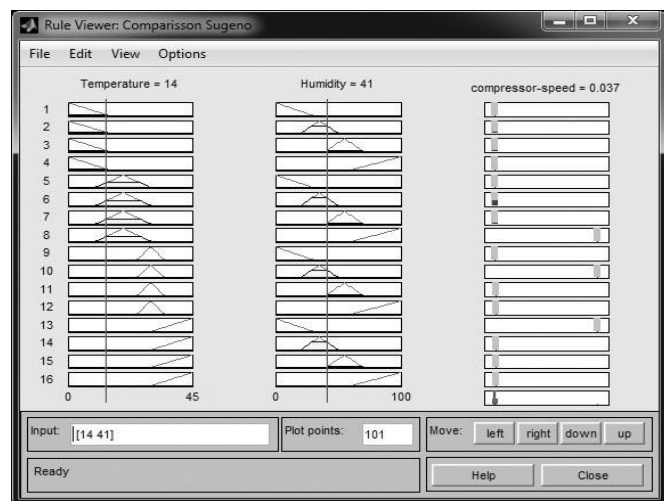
Rule Viewer: Comparisson Sugeno

File Edit View Options

Temperature = 14

Humidity = 41

compressor-speed = 0.037

1
2
3
4
5
6
7
8
9
10
11
12
13
14
15
16

0

45

0

100

Input: [14 41]

Plot points: 101

Move: left right down up

Ready

Help

Close